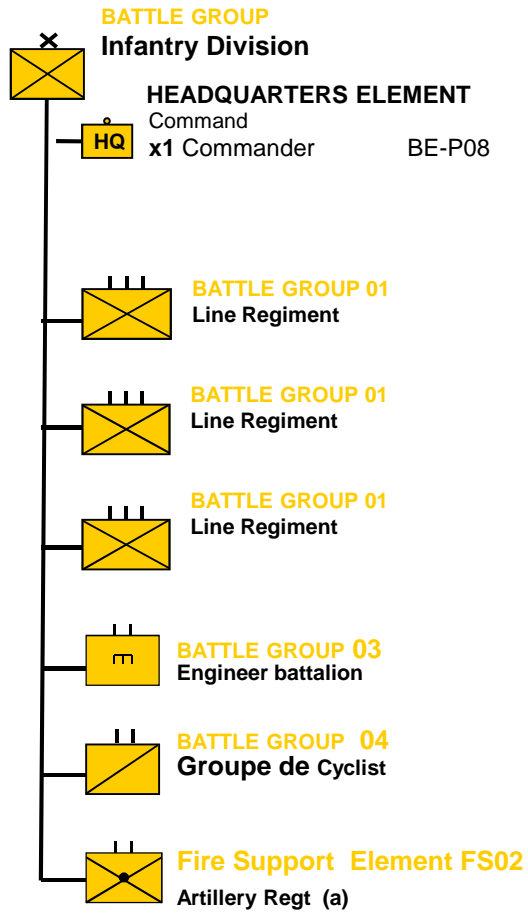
BATTLE GROUP
Infantry Division

HEADQUARTERS ELEMENT
HQ
Command
x1 Commander BE-P08

BATTLE GROUP 01
Line Regiment

BATTLE GROUP 01
Line Regiment

BATTLE GROUP 01
Line Regiment

BATTLE GROUP 03
Engineer battalion

BATTLE GROUP 04
Groupe de Cyclist

Fire Support Element FS02
Artillery Regt (a)